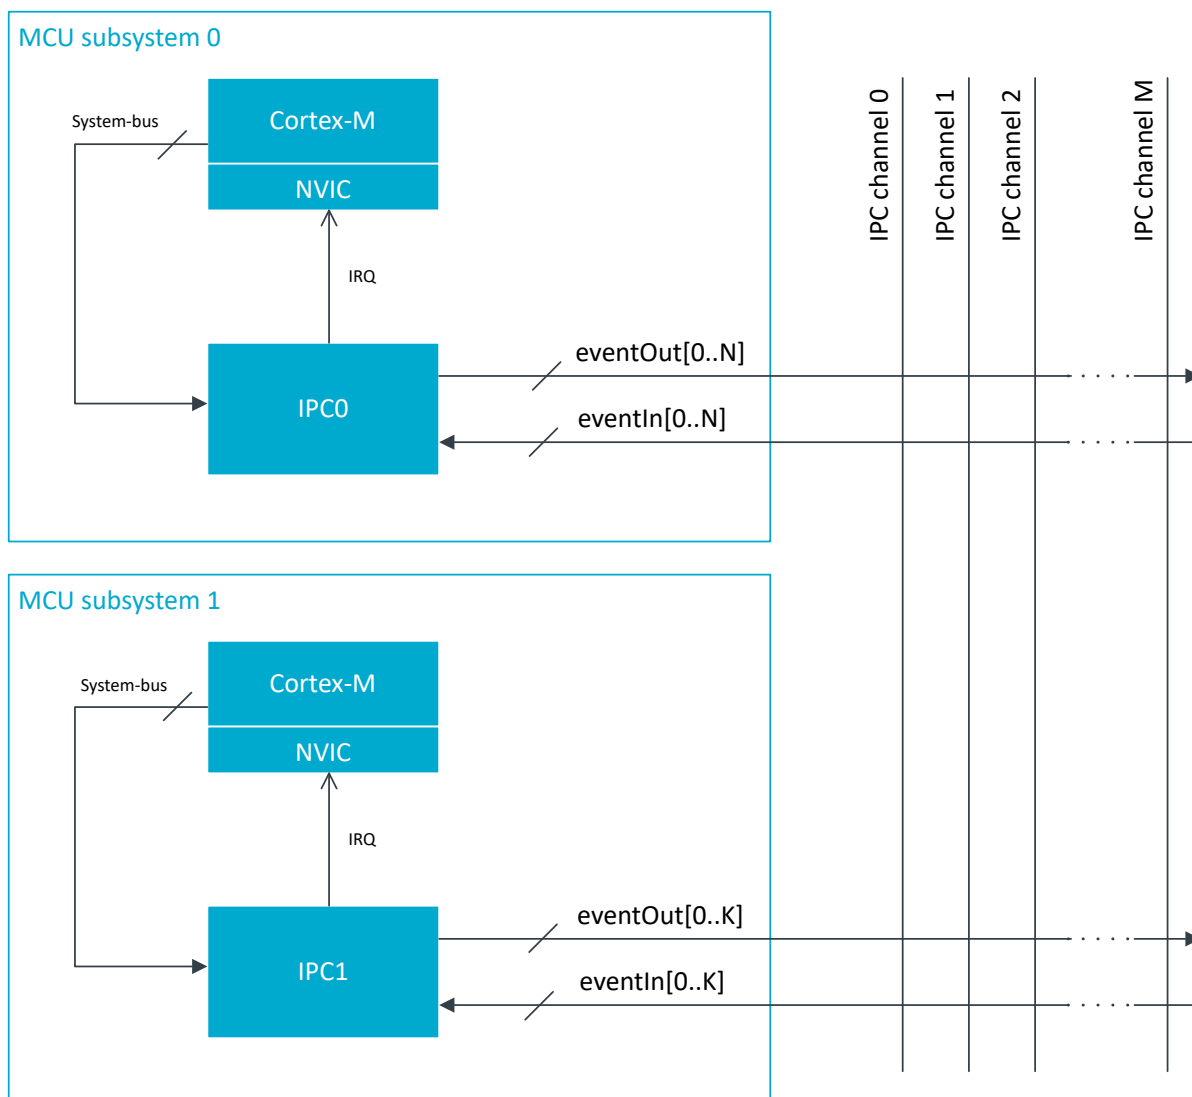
MCU subsystem 0

System-bus

Cortex-M

NVIC

IRQ

IPC0

eventOut[0..N]

eventIn[0..N]

IPC channel 0

IPC channel 1

IPC channel 2

IPC channel M

MCU subsystem 1

System-bus

Cortex-M

NVIC

IRQ

IPC1

eventOut[0..K]

eventIn[0..K]